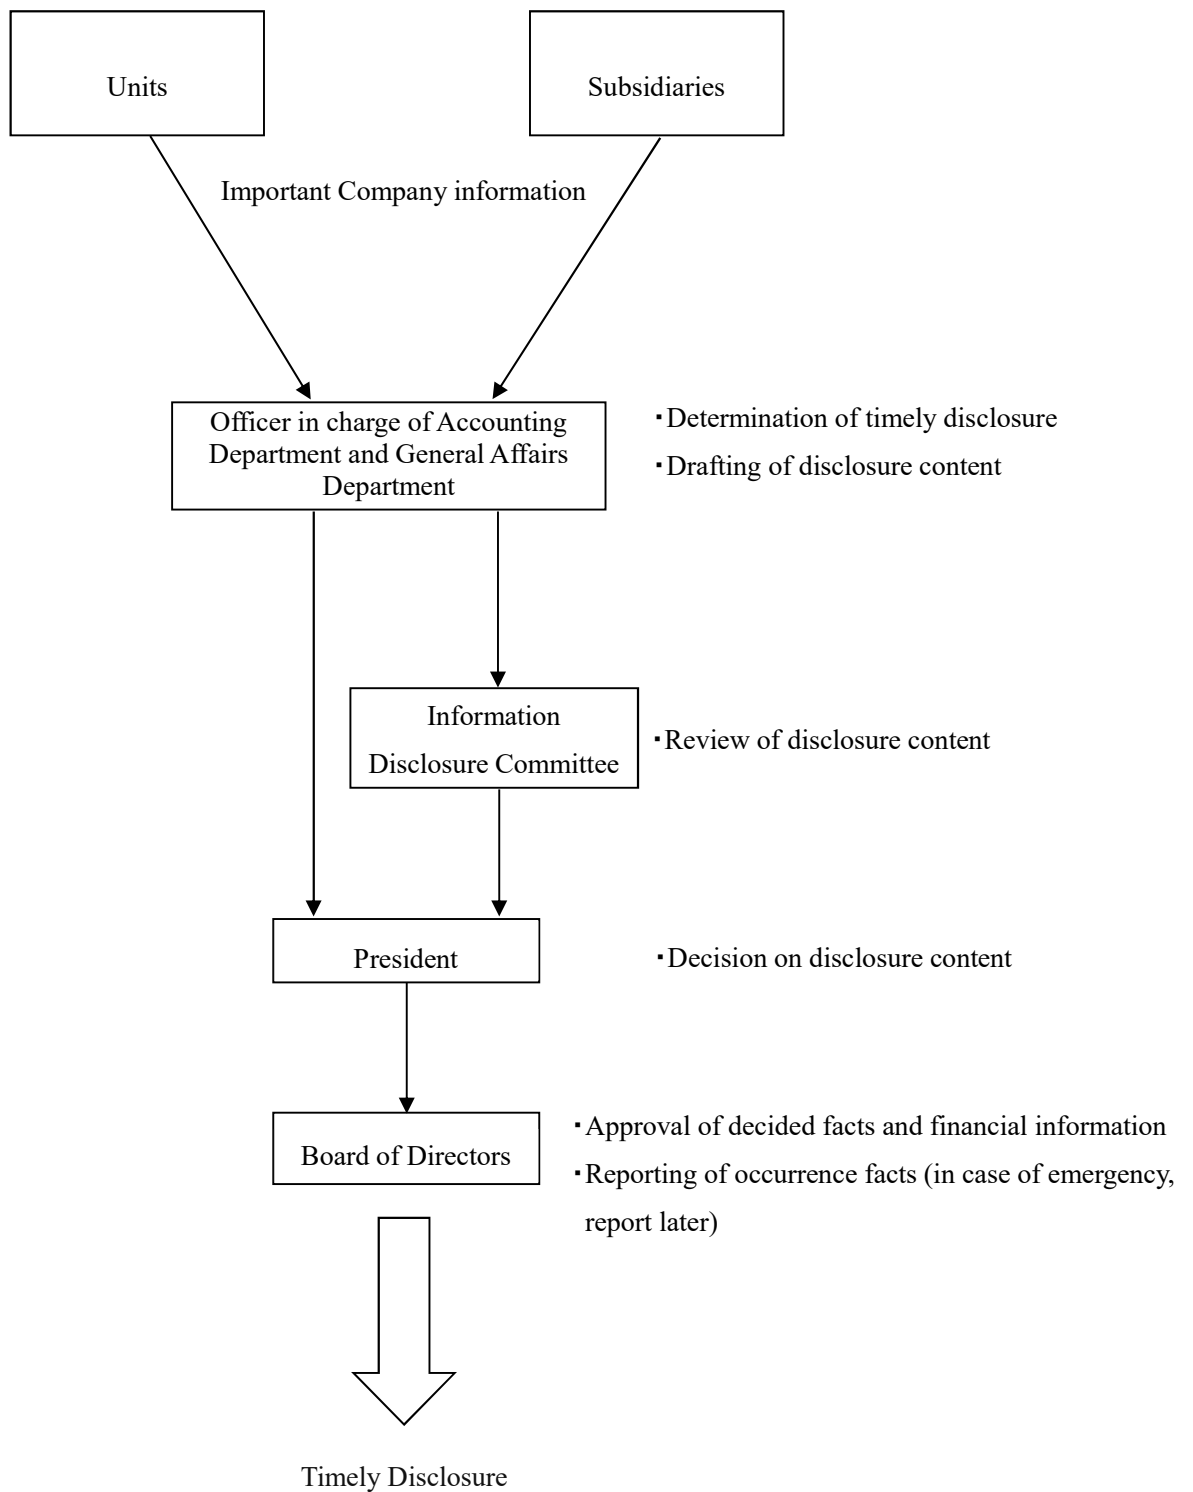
Units

Subsidiaries

Important Company information

Officer in charge of Accounting Department and General Affairs Department

・Determination of timely disclosure
・Drafting of disclosure content

Information Disclosure Committee

・Review of disclosure content

President

・Decision on disclosure content

Board of Directors

・Approval of decided facts and financial information
・Reporting of occurrence facts (in case of emergency, report later)

Timely Disclosure